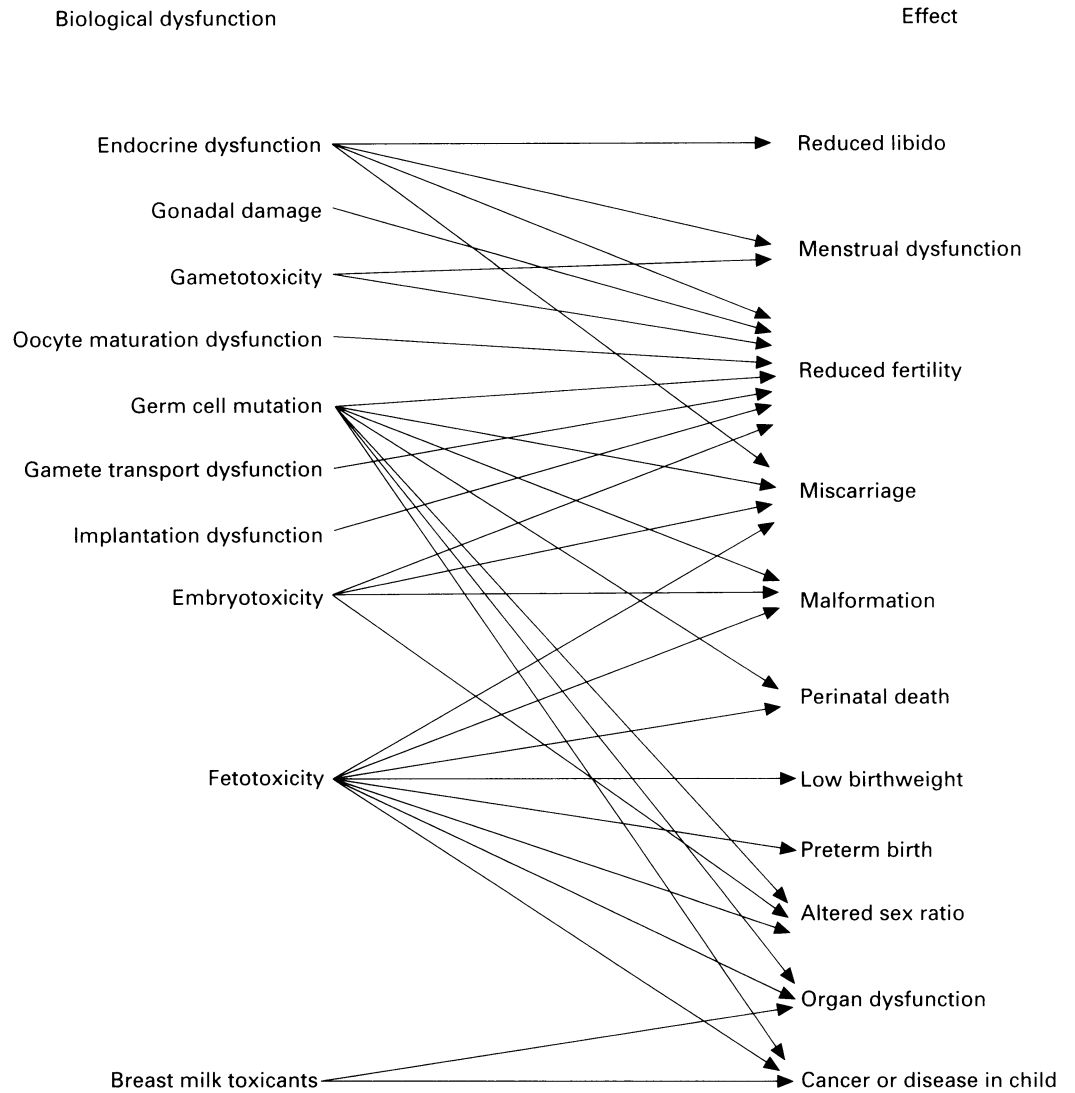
Biological dysfunction

Effect

Endocrine dysfunction

Gonadal damage

Gametotoxicity

Oocyte maturation dysfunction

Germ cell mutation

Gamete transport dysfunction

Implantation dysfunction

Embryotoxicity

Fetotoxicity

Breast milk toxicants

Reduced libido

Menstrual dysfunction

Reduced fertility

Miscarriage

Malformation

Perinatal death

Low birthweight

Preterm birth

Altered sex ratio

Organ dysfunction

Cancer or disease in child